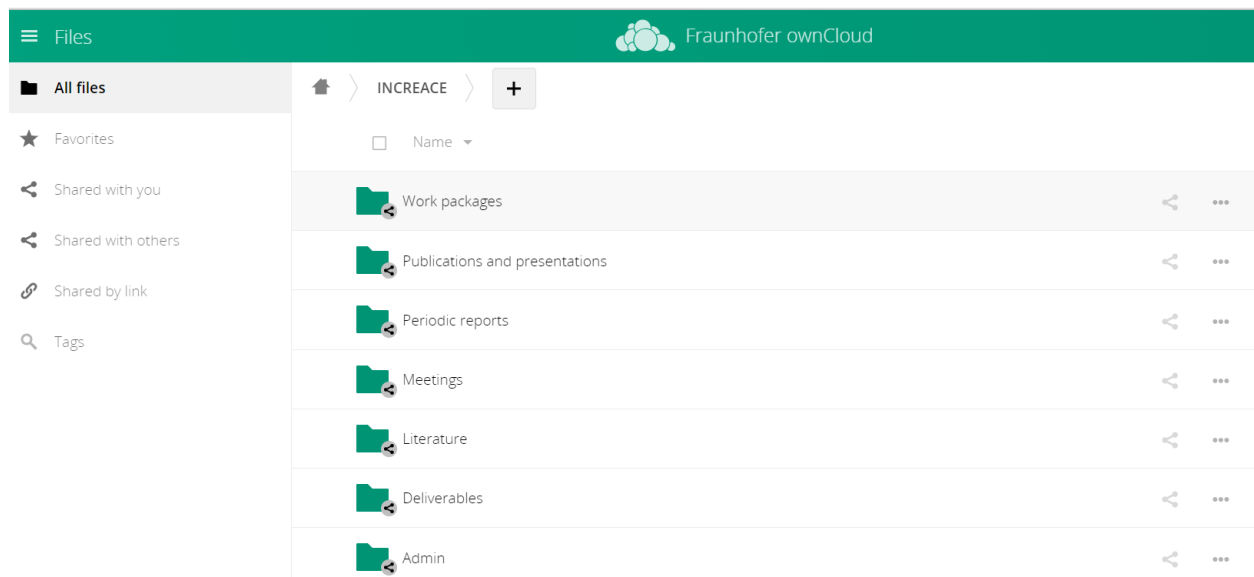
Files

Fraunhofer ownCloud

All files

Favorites

Shared with you

Shared with others

Shared by link

Tags

INCREACE

+

Name

Work packages

Publications and presentations

Periodic reports

Meetings

Literature

Deliverables

Admin